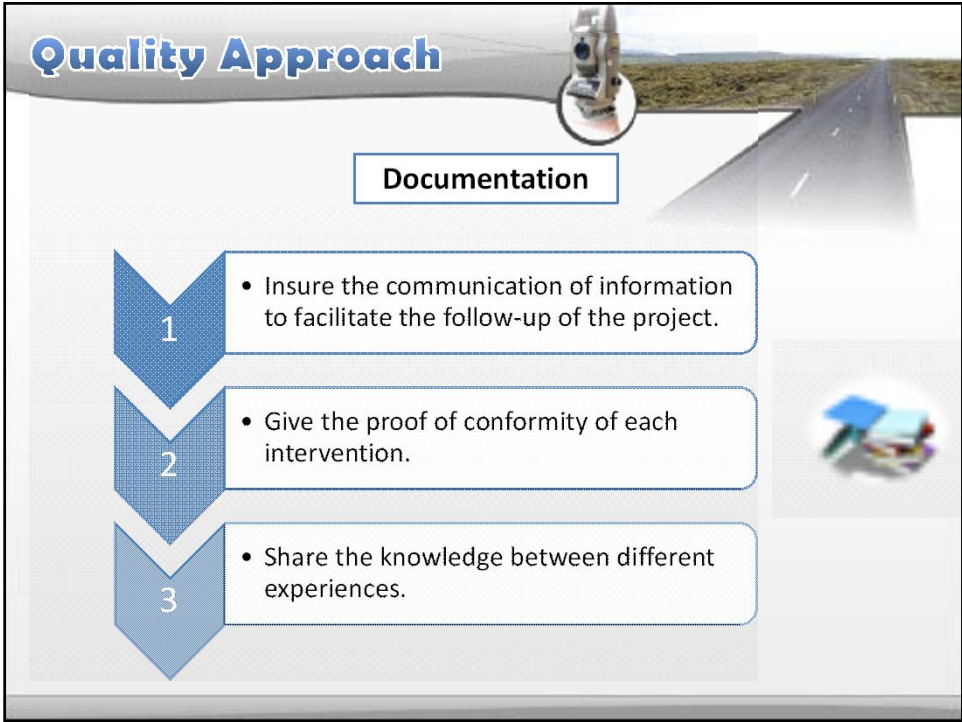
Quality Approach

Documentation

1

• Insure the communication of information to facilitate the follow-up of the project.

2

• Give the proof of conformity of each intervention.

3

• Share the knowledge between different experiences.